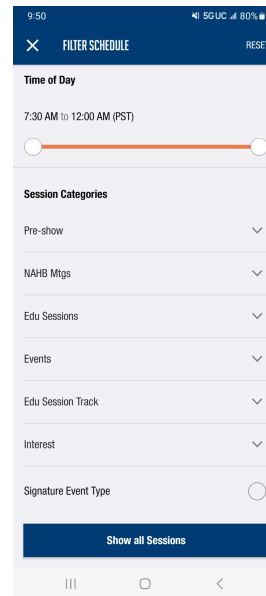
9:50 5GUC 80%

FILTER SCHEDULE RESET

Time of Day

7:30 AM to 12:00 AM (PST)

Session Categories

Pre-show

NAHB Mtgs

Edu Sessions

Events

Edu Session Track

Interest

Signature Event Type

Show all Sessions